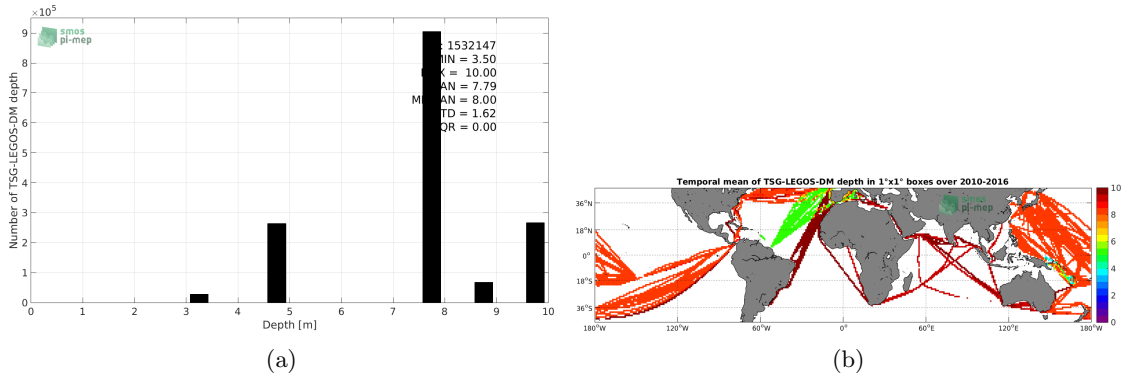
$\times10^5$
9
8
7
6
5
4
3
2
1
0
Number of TSG-LEGOS-DM depth
smos pi-mep
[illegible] = 1532147
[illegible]MIN = 3.50
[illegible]X = 10.00
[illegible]AN = 7.79
M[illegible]AN = 8.00
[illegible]TD = 1.62
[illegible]QR = 0.00
0 1 2 3 4 5 6 7 8 9 10
Depth [m]
(a)

Temporal mean of TSG-LEGOS-DM depth in 1°x1° boxes over 2010-2016
36°N
18°N
0°
18°S
36°S
180°W 120°W 60°W 0° 60°E 120°E 180°W
smos pi-mep
10
8
6
4
2
0
(b)